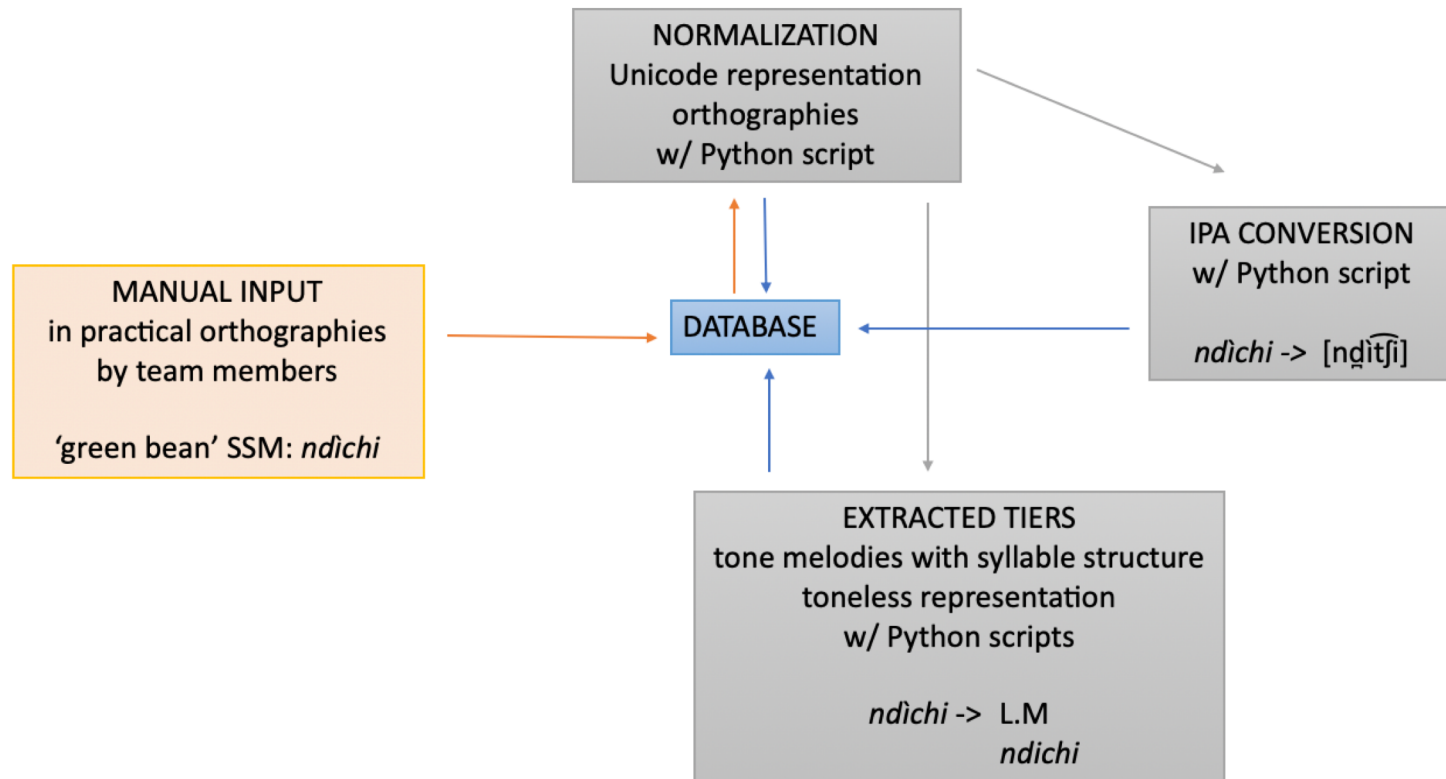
NORMALIZATION
Unicode representation
orthographies
w/ Python script

IPA CONVERSION
w/ Python script

ndìchi -> [nd̪ìt͡ʃi]

MANUAL INPUT
in practical orthographies
by team members

'green bean' SSM: ndìchi

DATABASE

EXTRACTED TIERS
tone melodies with syllable structure
toneless representation
w/ Python scripts

ndìchi -> L.M
ndichi